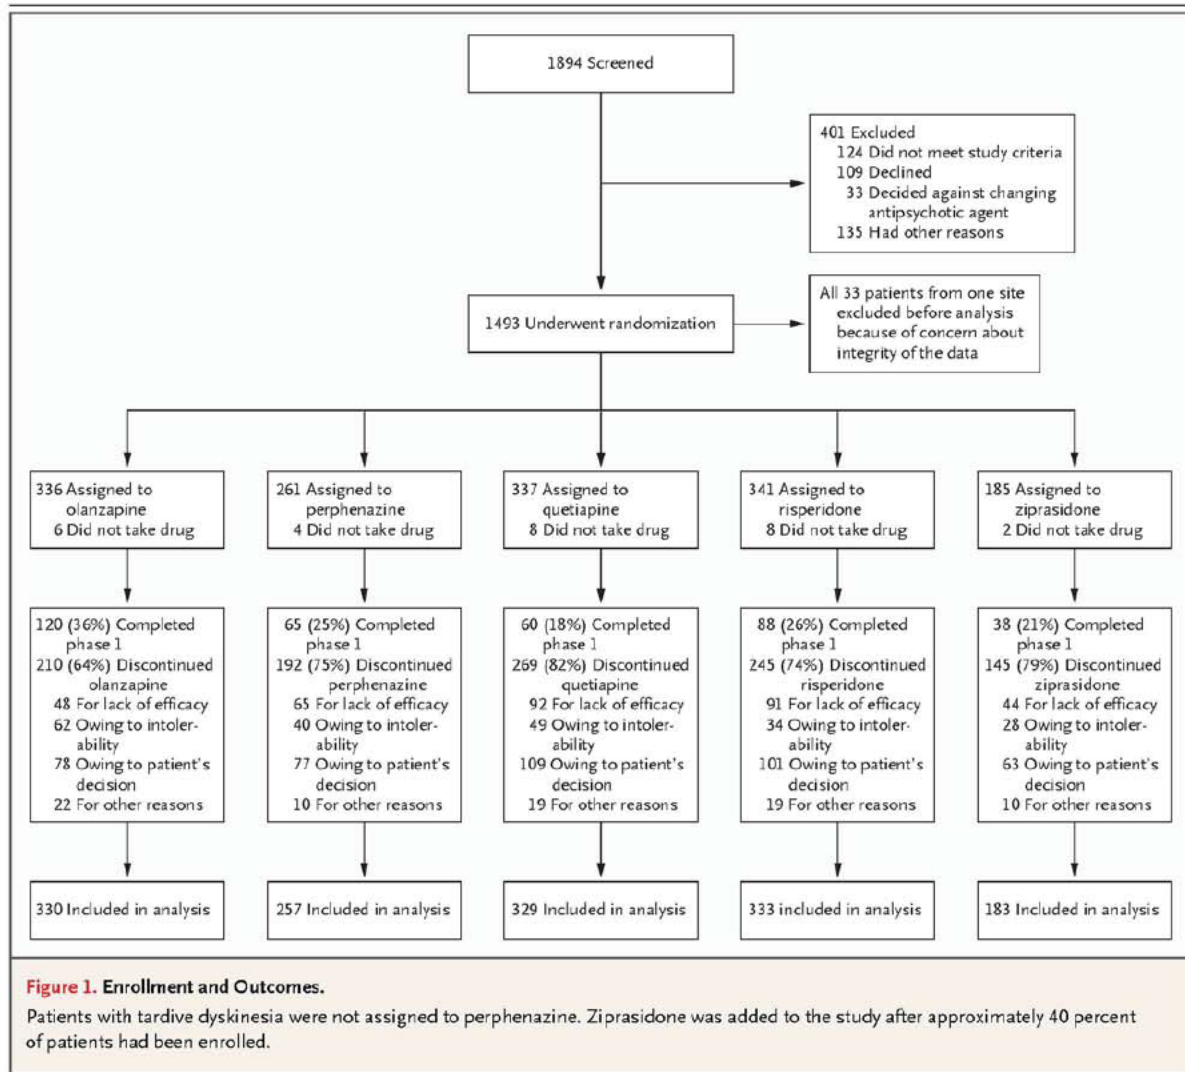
1894 Screened

401 Excluded
124 Did not meet study criteria
109 Declined
33 Decided against changing antipsychotic agent
135 Had other reasons

1493 Underwent randomization

All 33 patients from one site excluded before analysis because of concern about integrity of the data

336 Assigned to olanzapine
6 Did not take drug

261 Assigned to perphenazine
4 Did not take drug

337 Assigned to quetiapine
8 Did not take drug

341 Assigned to risperidone
8 Did not take drug

185 Assigned to ziprasidone
2 Did not take drug

120 (36%) Completed phase 1
210 (64%) Discontinued olanzapine
48 For lack of efficacy
62 Owing to intolerability
78 Owing to patient's decision
22 For other reasons

65 (25%) Completed phase 1
192 (75%) Discontinued perphenazine
65 For lack of efficacy
40 Owing to intolerability
77 Owing to patient's decision
10 For other reasons

60 (18%) Completed phase 1
269 (82%) Discontinued quetiapine
92 For lack of efficacy
49 Owing to intolerability
109 Owing to patient's decision
19 For other reasons

88 (26%) Completed phase 1
245 (74%) Discontinued risperidone
91 For lack of efficacy
34 Owing to intolerability
101 Owing to patient's decision
19 For other reasons

38 (21%) Completed phase 1
145 (79%) Discontinued ziprasidone
44 For lack of efficacy
28 Owing to intolerability
63 Owing to patient's decision
10 For other reasons

330 Included in analysis

257 Included in analysis

329 Included in analysis

333 included in analysis

183 Included in analysis

Figure 1. Enrollment and Outcomes.

Patients with tardive dyskinesia were not assigned to perphenazine. Ziprasidone was added to the study after approximately 40 percent of patients had been enrolled.